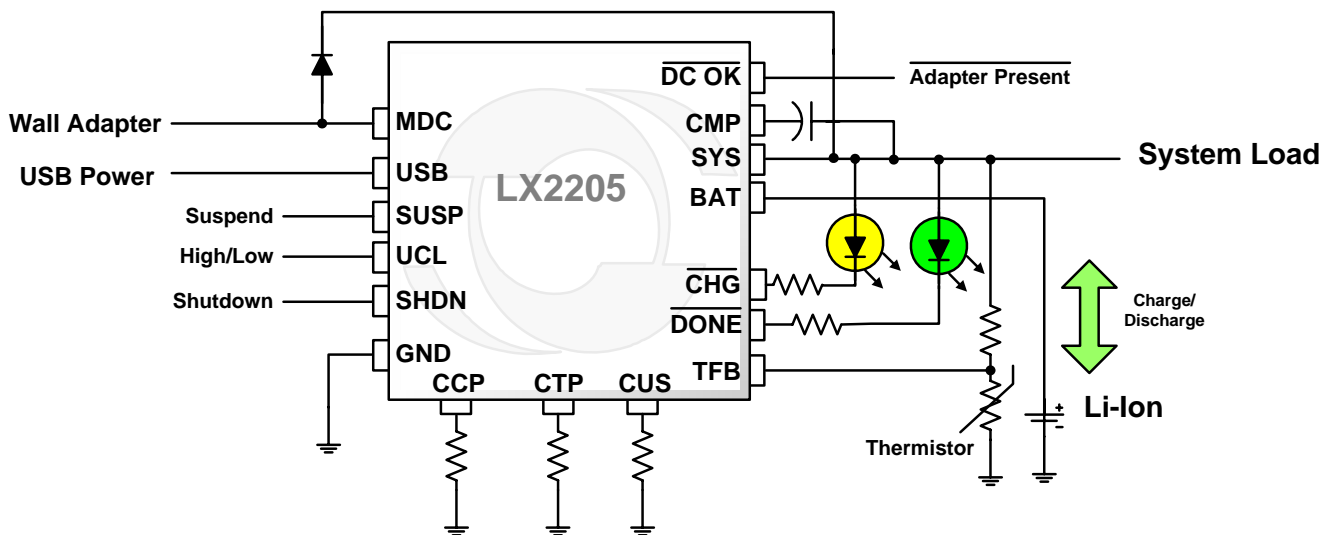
Wall Adapter
USB Power
Suspend
High/Low
Shutdown
MDC
USB
SUSP
UCL
SHDN
GND
LX2205
$\overline{\text{DC OK}}$
CMP
SYS
BAT
$\overline{\text{CHG}}$
$\overline{\text{DONE}}$
TFB
CCP
CTP
CUS
$\overline{\text{Adapter Present}}$
System Load
Charge/
Discharge
Li-Ion
Thermistor